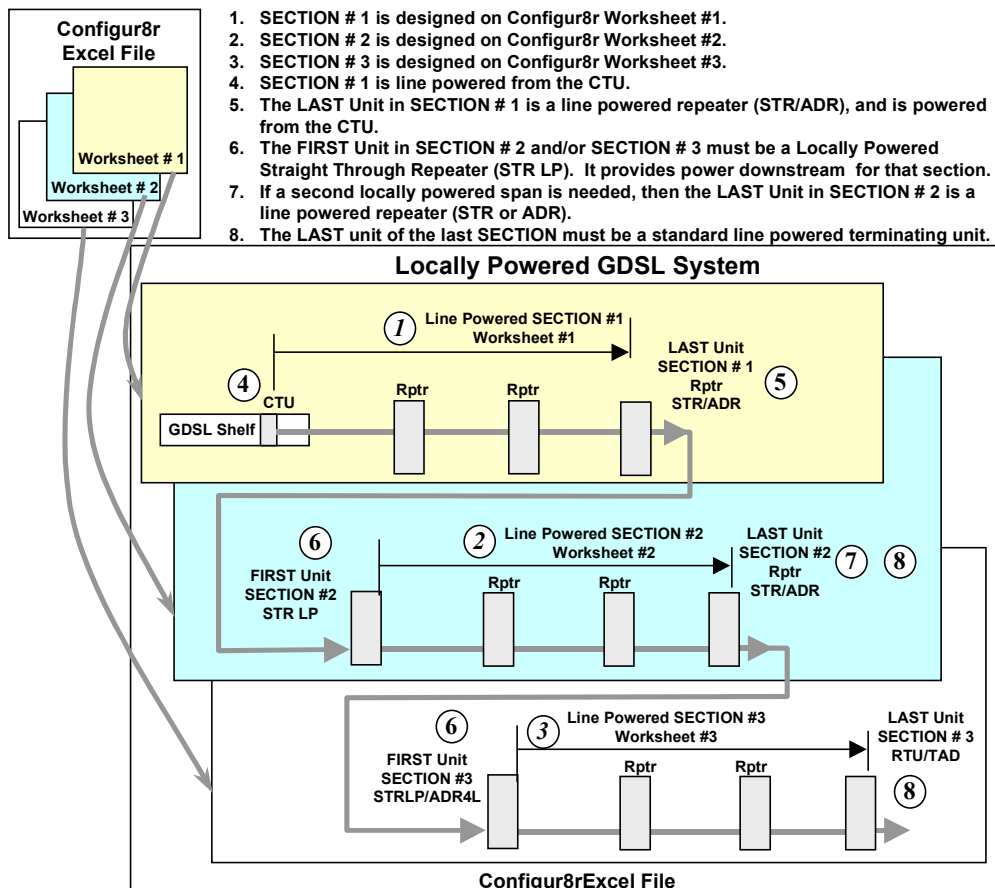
Configur8r Excel File

Worksheet # 1
Worksheet # 2
Worksheet # 3

1. SECTION # 1 is designed on Configur8r Worksheet #1.
2. SECTION # 2 is designed on Configur8r Worksheet #2.
3. SECTION # 3 is designed on Configur8r Worksheet #3.
4. SECTION # 1 is line powered from the CTU.
5. The LAST Unit in SECTION # 1 is a line powered repeater (STR/ADR), and is powered from the CTU.
6. The FIRST Unit in SECTION # 2 and/or SECTION # 3 must be a Locally Powered Straight Through Repeater (STR LP). It provides power downstream for that section.
7. If a second locally powered span is needed, then the LAST Unit in SECTION # 2 is a line powered repeater (STR or ADR).
8. The LAST unit of the last SECTION must be a standard line powered terminating unit.

Locally Powered GDSL System

1 Line Powered SECTION #1 Worksheet #1

4 CTU

GDSL Shelf

Rptr

Rptr

LAST Unit SECTION # 1 Rptr STR/ADR 5

6 FIRST Unit SECTION #2 STR LP

2 Line Powered SECTION #2 Worksheet #2

Rptr

Rptr

LAST Unit SECTION #2 Rptr STR/ADR 7 8

6 FIRST Unit SECTION #3 STRLP/ADR4L

3 Line Powered SECTION #3 Worksheet #3

Rptr

Rptr

LAST Unit SECTION # 3 RTU/TAD 8

Configur8rExcel File